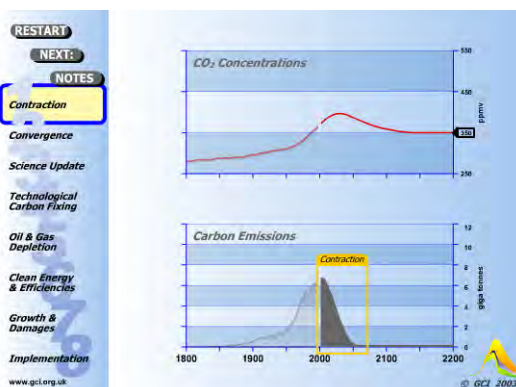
RESTART

NEXT:

NOTES

Contraction

Convergence

Science Update

Technological Carbon Fixing

Oil & Gas Depletion

Clean Energy & Efficiencies

Growth & Damages

Implementation

www.gci.org.uk

$CO_2$ Concentrations

550

450

350

250

ppmv

350

Carbon Emissions

Contraction

12

10

8

6

4

2

0

giga tonnes

1800

1900

2000

2100

2200

© GCI 2003